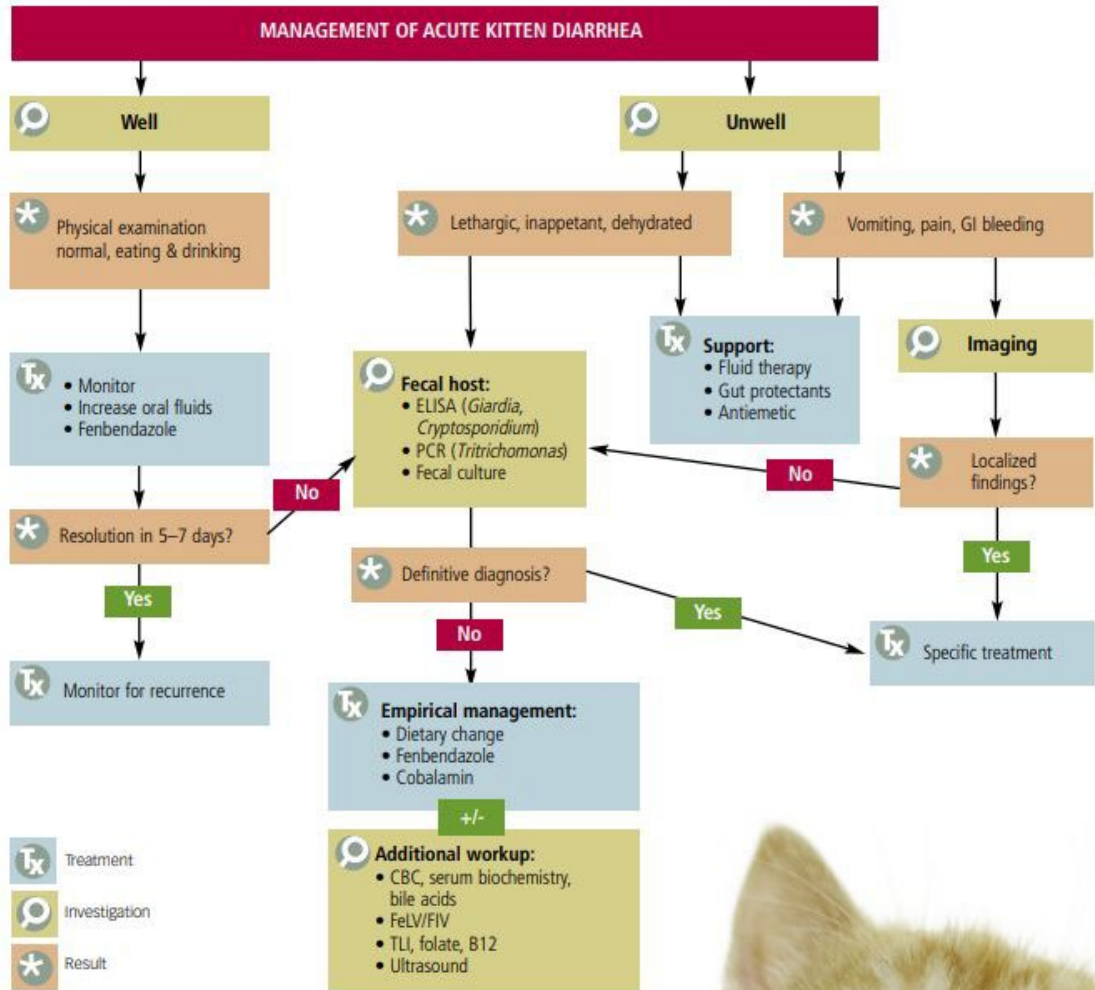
MANAGEMENT OF ACUTE KITTEN DIARRHEA

Well

Unwell

Physical examination normal, eating & drinking

Lethargic, inappetant, dehydrated

Vomiting, pain, GI bleeding

Support:
• Fluid therapy
• Gut protectants
• Antiemetic

Imaging

• Monitor
• Increase oral fluids
• Fenbendazole

Fecal host:
• ELISA (*Giardia*, *Cryptosporidium*)
• PCR (*Tritrichomonas*)
• Fecal culture

No

Localized findings?

No

Resolution in 5–7 days?

Yes

Definitive diagnosis?

Yes

Yes

No

Specific treatment

Monitor for recurrence

Empirical management:
• Dietary change
• Fenbendazole
• Cobalamin

+/-

Additional workup:
• CBC, serum biochemistry, bile acids
• FeLV/FIV
• TLI, folate, B12
• Ultrasound

Treatment

Investigation

Result